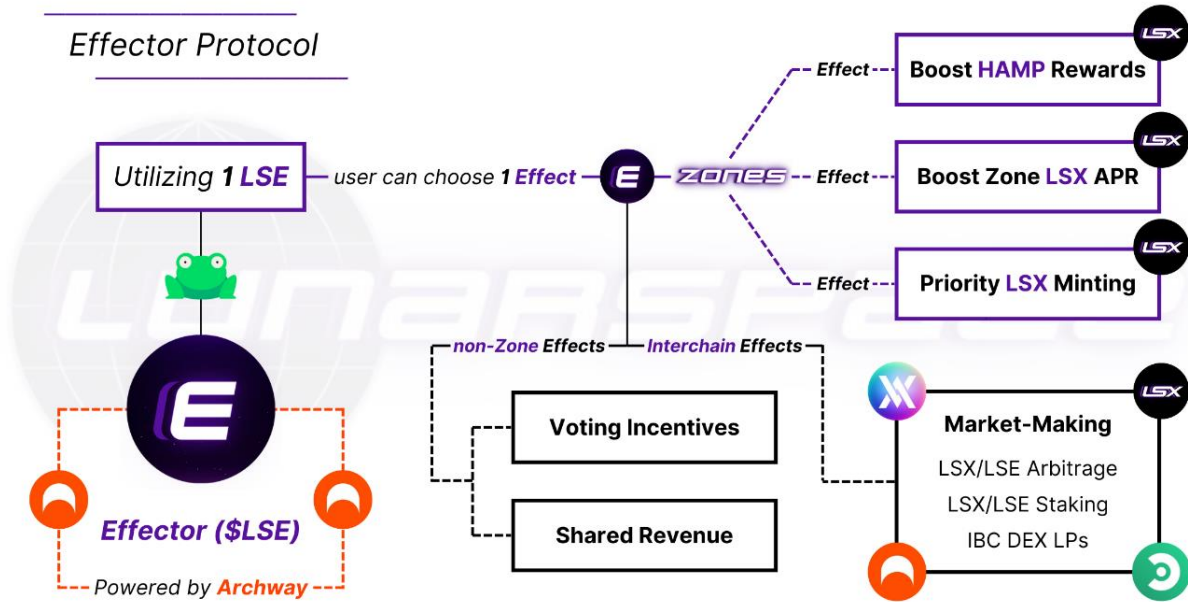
Effector Protocol

Utilizing 1 LSE

user can choose 1 Effect

ZONES

Effect

Boost HAMP Rewards

LSX

Effect

Boost Zone LSX APR

LSX

Effect

Priority LSX Minting

LSX

non-Zone Effects

Interchain Effects

Voting Incentives

Shared Revenue

Market-Making

LSX

LSX/LSE Arbitrage

LSX/LSE Staking

IBC DEX LPs

Effector ($LSE)

Powered by Archway